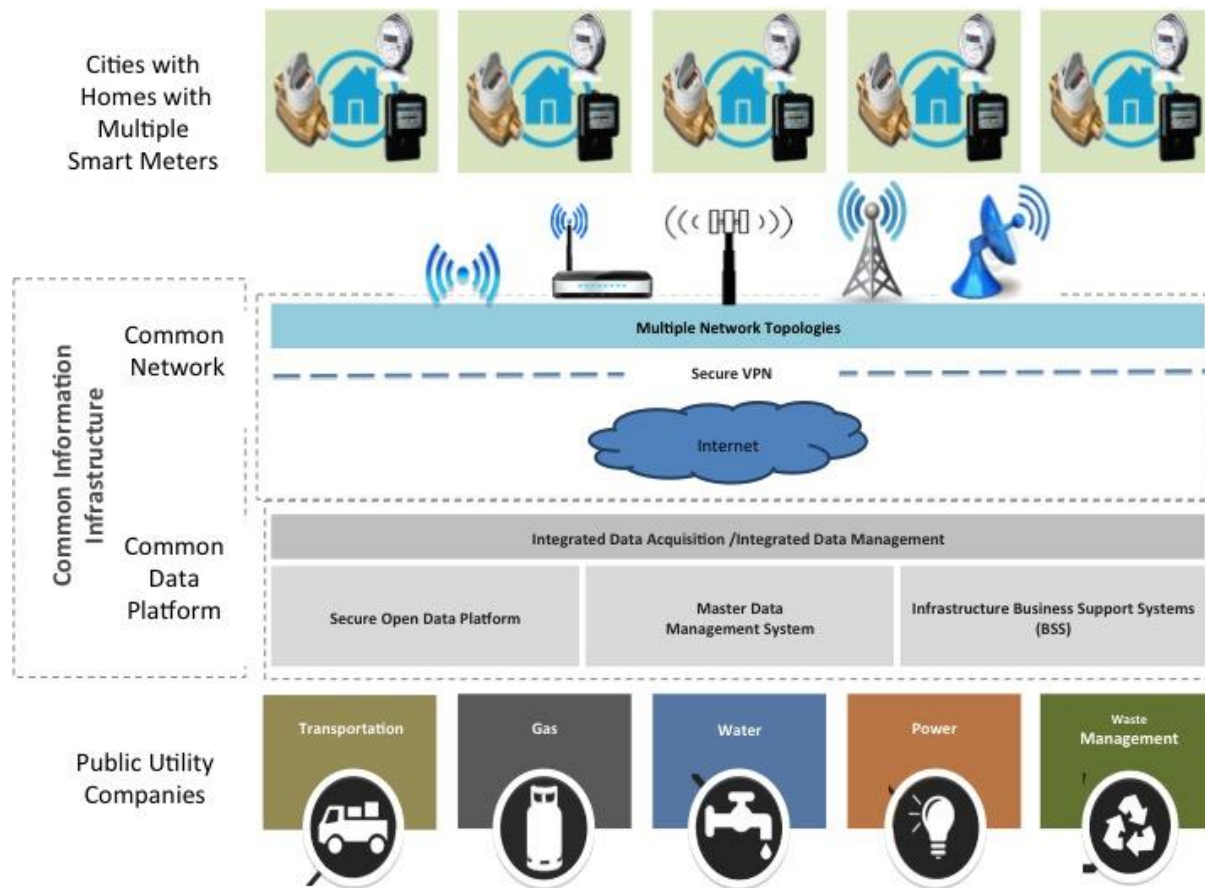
Cities with Homes with Multiple Smart Meters

Common Information Infrastructure

Common Network

Multiple Network Topologies

Secure VPN

Internet

Common Data Platform

Integrated Data Acquisition /Integrated Data Management

| Secure Open Data Platform | Master Data Management System | Infrastructure Business Support Systems (BSS) |
|---|---|---|

Public Utility Companies

Transportation

Gas

Water

Power

Waste Management